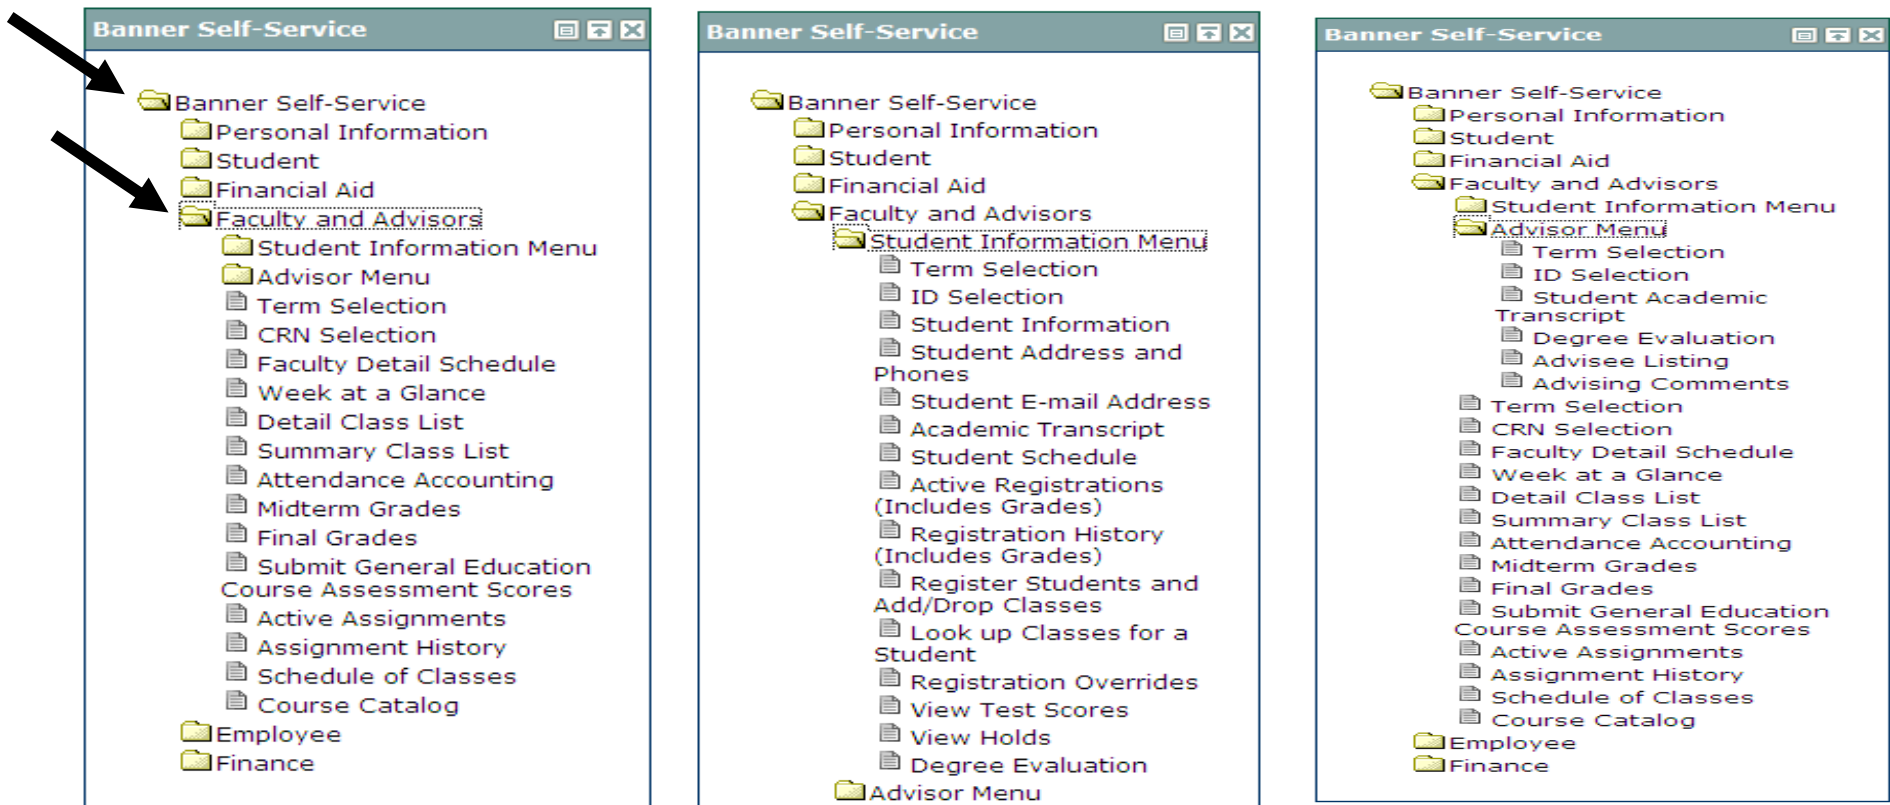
Banner Self-Service

Banner Self-Service
Personal Information
Student
Financial Aid
Faculty and Advisors
Student Information Menu
Advisor Menu
Term Selection
CRN Selection
Faculty Detail Schedule
Week at a Glance
Detail Class List
Summary Class List
Attendance Accounting
Midterm Grades
Final Grades
Submit General Education Course Assessment Scores
Active Assignments
Assignment History
Schedule of Classes
Course Catalog
Employee
Finance

Banner Self-Service

Banner Self-Service
Personal Information
Student
Financial Aid
Faculty and Advisors
Student Information Menu
Term Selection
ID Selection
Student Information
Student Address and Phones
Student E-mail Address
Academic Transcript
Student Schedule
Active Registrations (Includes Grades)
Registration History (Includes Grades)
Register Students and Add/Drop Classes
Look up Classes for a Student
Registration Overrides
View Test Scores
View Holds
Degree Evaluation
Advisor Menu

Banner Self-Service

Banner Self-Service
Personal Information
Student
Financial Aid
Faculty and Advisors
Student Information Menu
Advisor Menu
Term Selection
ID Selection
Student Academic Transcript
Degree Evaluation
Advisee Listing
Advising Comments
Term Selection
CRN Selection
Faculty Detail Schedule
Week at a Glance
Detail Class List
Summary Class List
Attendance Accounting
Midterm Grades
Final Grades
Submit General Education Course Assessment Scores
Active Assignments
Assignment History
Schedule of Classes
Course Catalog
Employee
Finance